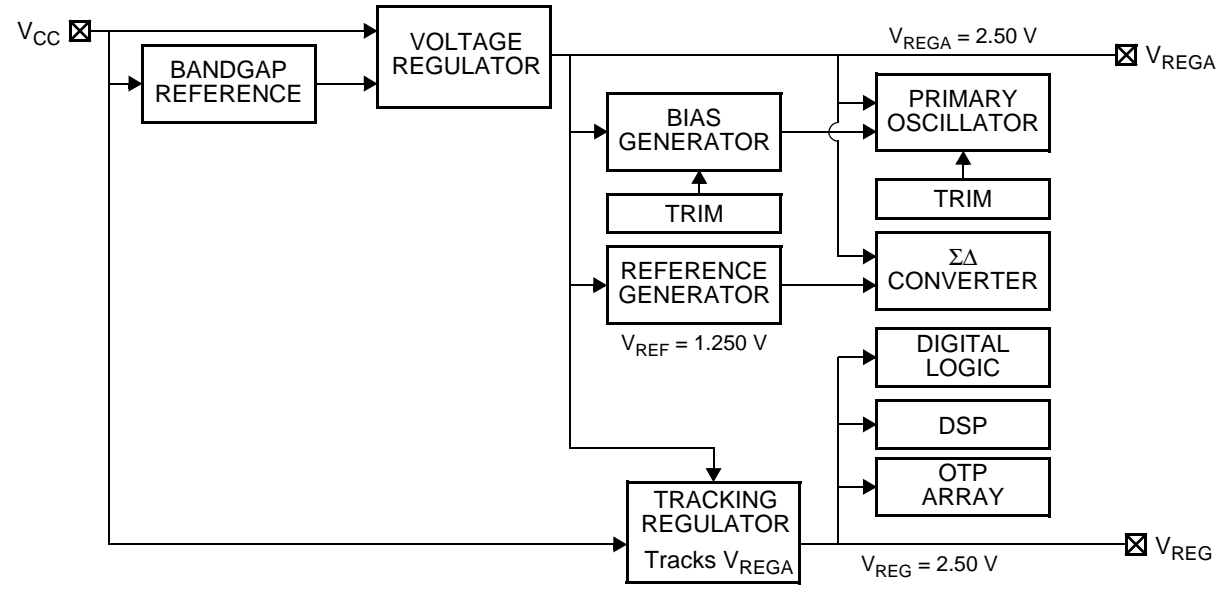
$V_{CC}$

VOLTAGE REGULATOR

$V_{REGA}$ = 2.50 V

$V_{REGA}$

BANDGAP REFERENCE

BIAS GENERATOR

PRIMARY OSCILLATOR

TRIM

TRIM

REFERENCE GENERATOR

ΣΔ CONVERTER

$V_{REF}$ = 1.250 V

DIGITAL LOGIC

DSP

OTP ARRAY

TRACKING REGULATOR Tracks $V_{REGA}$

$V_{REG}$ = 2.50 V

$V_{REG}$